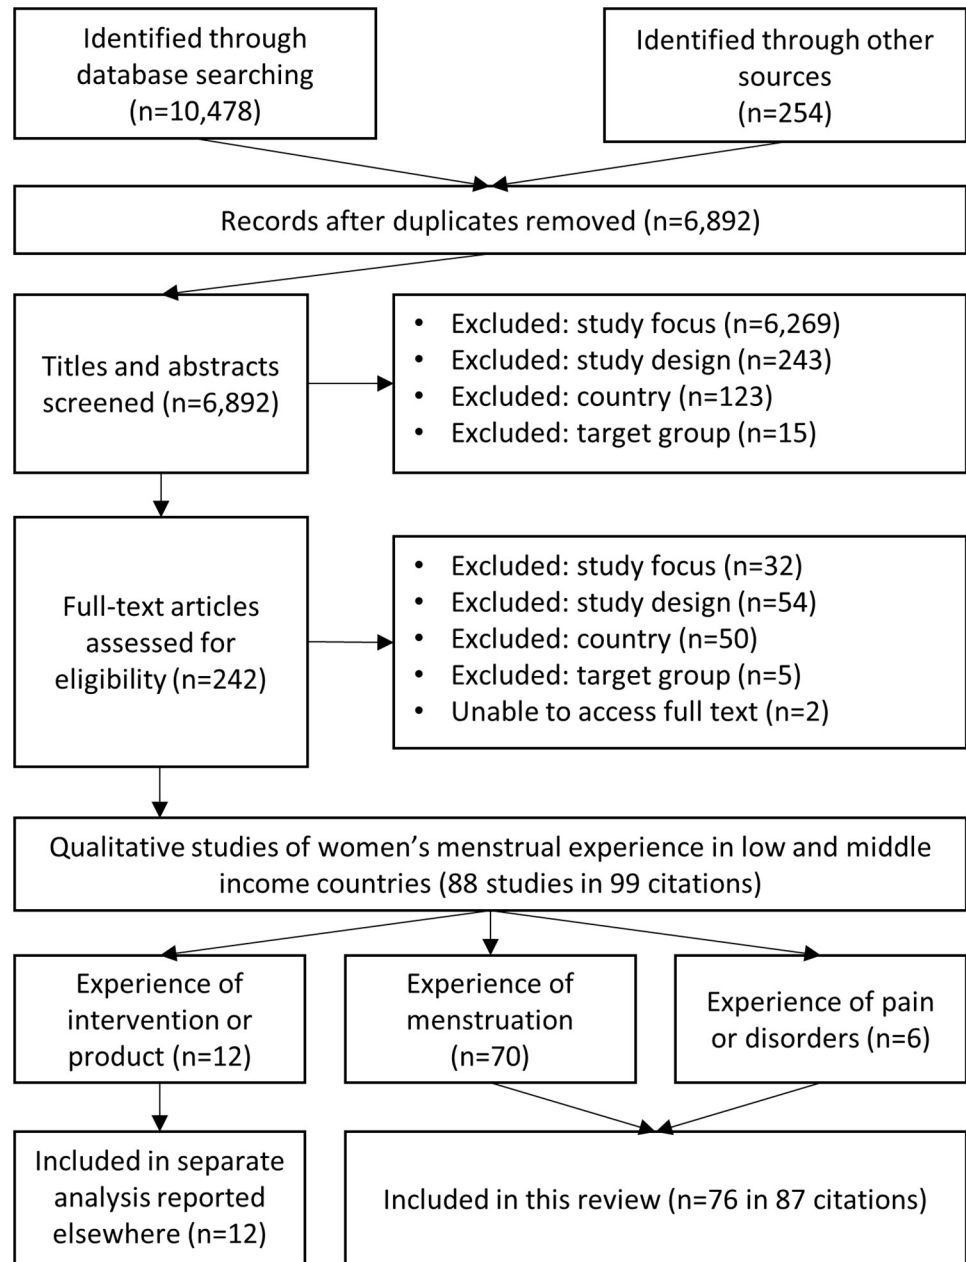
Identified through database searching (n=10,478)

Identified through other sources (n=254)

Records after duplicates removed (n=6,892)

Titles and abstracts screened (n=6,892)

- Excluded: study focus (n=6,269)
- Excluded: study design (n=243)
- Excluded: country (n=123)
- Excluded: target group (n=15)

Full-text articles assessed for eligibility (n=242)

- Excluded: study focus (n=32)
- Excluded: study design (n=54)
- Excluded: country (n=50)
- Excluded: target group (n=5)
- Unable to access full text (n=2)

Qualitative studies of women's menstrual experience in low and middle income countries (88 studies in 99 citations)

Experience of intervention or product (n=12)

Experience of menstruation (n=70)

Experience of pain or disorders (n=6)

Included in separate analysis reported elsewhere (n=12)

Included in this review (n=76 in 87 citations)